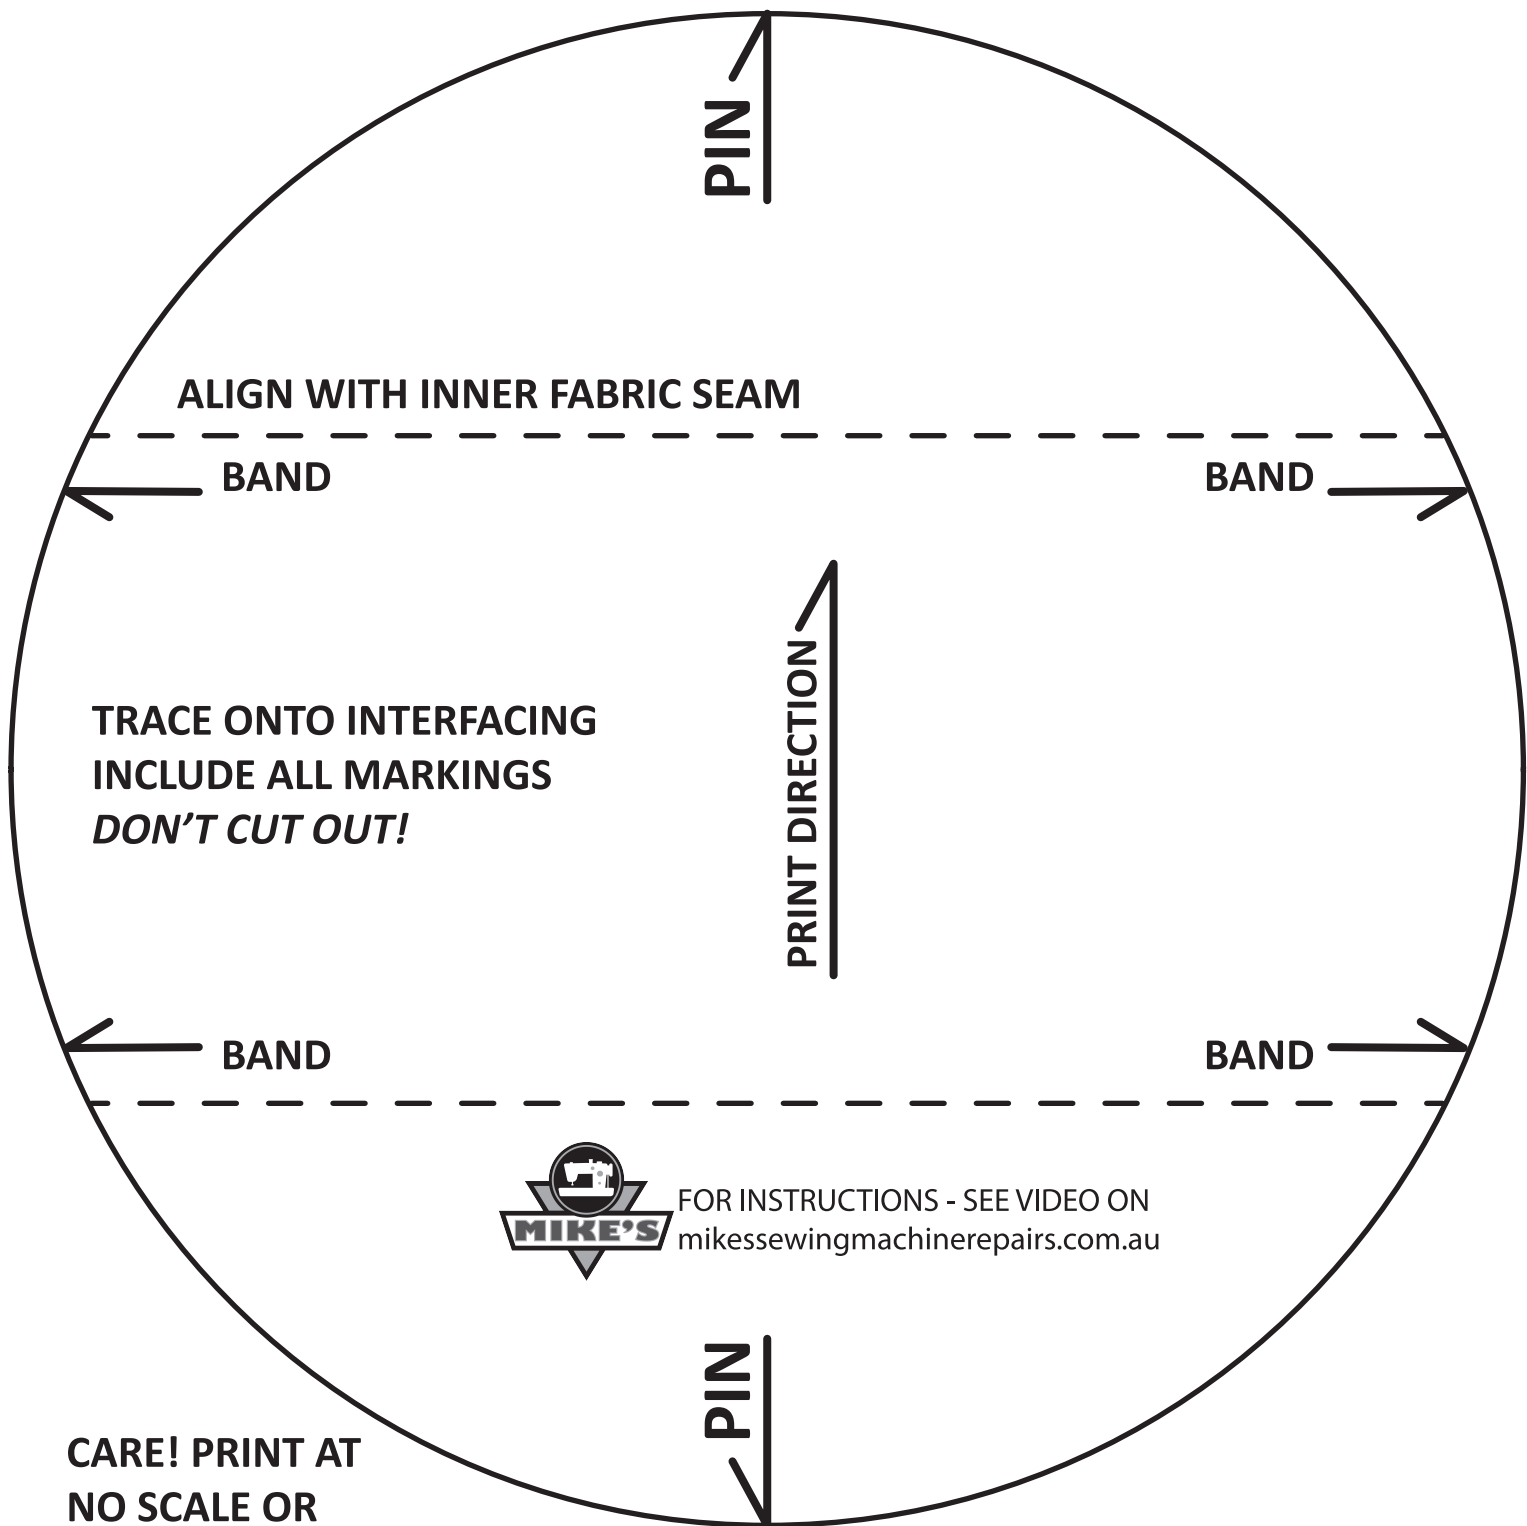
PIN

ALIGN WITH INNER FABRIC SEAM

BAND

BAND

TRACE ONTO INTERFACING
INCLUDE ALL MARKINGS
*DON'T CUT OUT!*

PRINT DIRECTION

BAND

BAND

MIKE'S

FOR INSTRUCTIONS - SEE VIDEO ON
mikessewingmachinerepairs.com.au

PIN

CARE! PRINT AT
NO SCALE OR